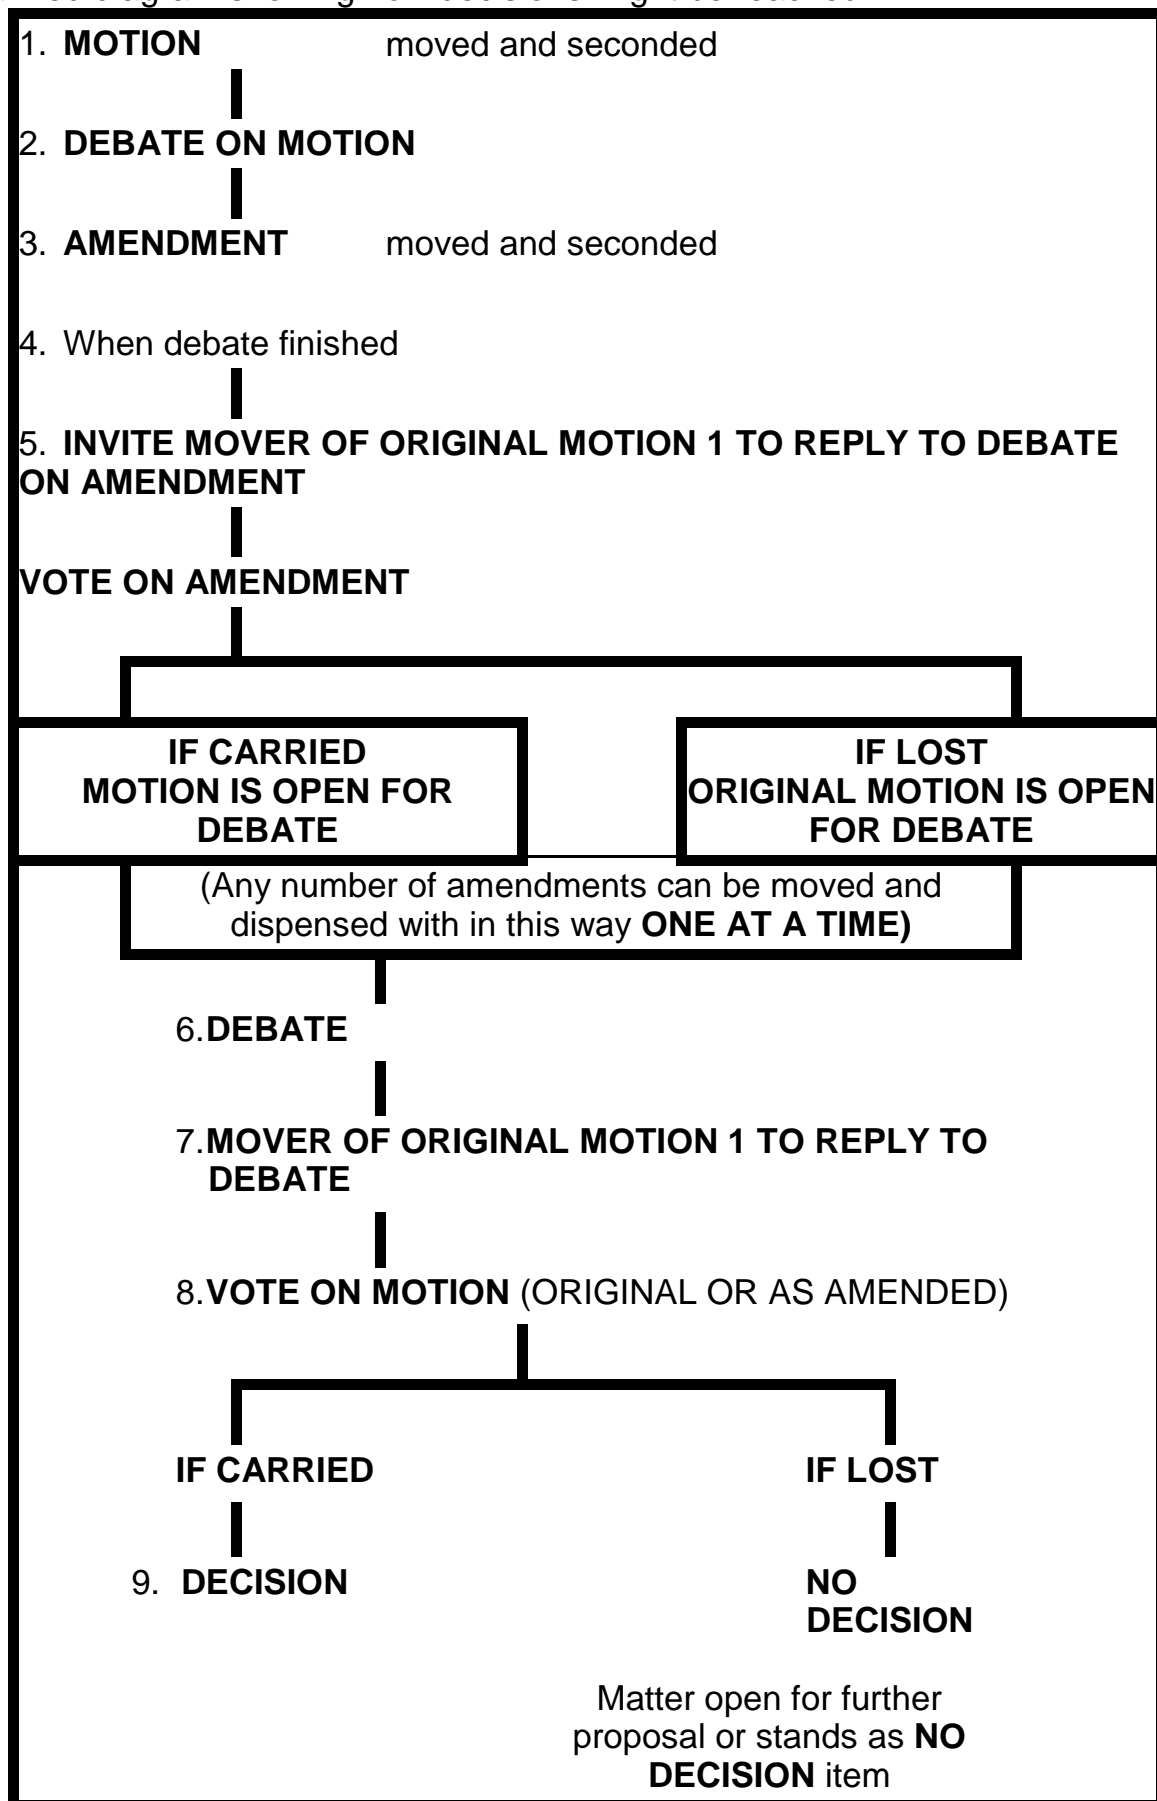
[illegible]

1. **MOTION** moved and seconded

2. **DEBATE ON MOTION**

3. **AMENDMENT** moved and seconded

4. When debate finished

5. **INVITE MOVER OF ORIGINAL MOTION 1 TO REPLY TO DEBATE ON AMENDMENT**

**VOTE ON AMENDMENT**

**IF CARRIED MOTION IS OPEN FOR DEBATE**

**IF LOST ORIGINAL MOTION IS OPEN FOR DEBATE**

(Any number of amendments can be moved and dispensed with in this way **ONE AT A TIME)**

6. **DEBATE**

7. **MOVER OF ORIGINAL MOTION 1 TO REPLY TO DEBATE**

8. **VOTE ON MOTION** (ORIGINAL OR AS AMENDED)

**IF CARRIED**

9. **DECISION**

**IF LOST**

**NO DECISION**

Matter open for further proposal or stands as **NO DECISION** item